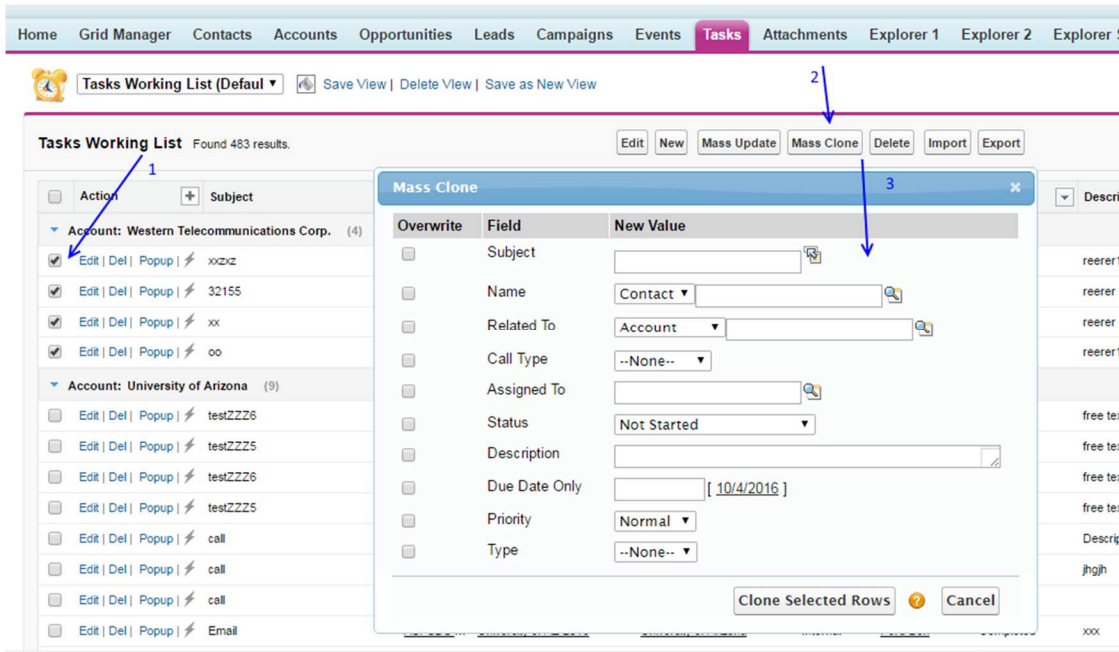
Home Grid Manager Contacts Accounts Opportunities Leads Campaigns Events Tasks Attachments Explorer 1 Explorer 2 Explorer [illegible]

Tasks Working List (Defaul ▾ Save View | Delete View | Save as New View

2

Tasks Working List Found 483 results.

Edit New Mass Update Mass Clone Delete Import Export

1

Action Subject

Account: Western Telecommunications Corp. (4)

Edit | Del | Popup | xxzxz
Edit | Del | Popup | 32155
Edit | Del | Popup | xx
Edit | Del | Popup | oo

Account: University of Arizona (9)

Edit | Del | Popup | testZZZ6
Edit | Del | Popup | testZZZ5
Edit | Del | Popup | testZZZ6
Edit | Del | Popup | testZZZ5
Edit | Del | Popup | call
Edit | Del | Popup | call
Edit | Del | Popup | call
Edit | Del | Popup | Email

Descri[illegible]
reerer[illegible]
reerer
reerer
reerer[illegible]
free te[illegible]
free te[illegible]
free te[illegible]
free te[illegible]
Descri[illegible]
jhgjh
xxx

Mass Clone

3

| Overwrite | Field | New Value |
|---|---|---|
| | Subject | |
| | Name | Contact ▾ |
| | Related To | Account ▾ |
| | Call Type | --None-- ▾ |
| | Assigned To | |
| | Status | Not Started ▾ |
| | Description | |
| | Due Date Only | [ 10/4/2016 ] |
| | Priority | Normal ▾ |
| | Type | --None-- ▾ |

Clone Selected Rows ? Cancel